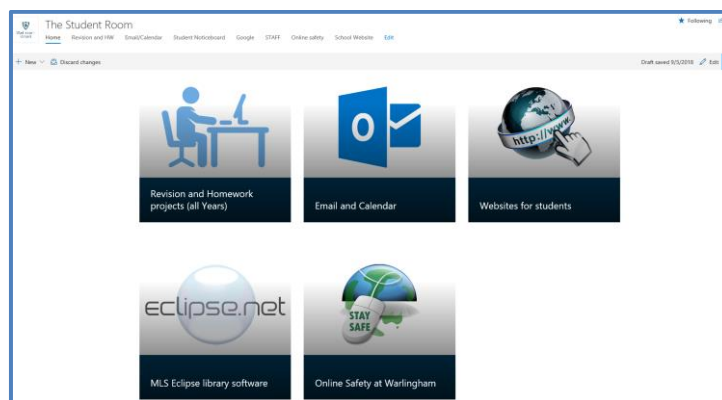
The Student Room

Home Revision and HW Email/Calendar Student Noticeboard Google STAFF Online safety School Website Edit

★ Following

+ New ∨ Discard changes

Draft saved 9/5/2018 Edit

Revision and Homework projects (all Years)

O

Email and Calendar

http://www

Websites for students

eclipse.net

MLS Eclipse library software

STAY SAFE

Online Safety at Warlingham